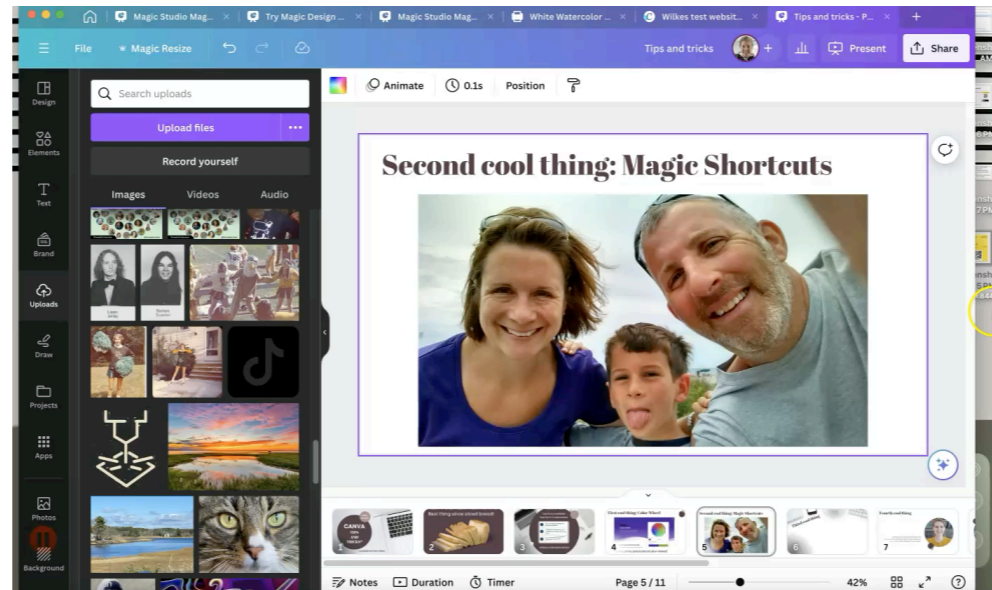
Magic Studio Mag... × Try Magic Design ... × Magic Studio Mag... × White Watercolor ... × Wilkes test websit... × Tips and tricks - P... × +

File Magic Resize Tips and tricks Present Share

Design
Elements
Text
Brand
Uploads
Draw
Projects
Apps
Photos
Background

Search uploads
Upload files
Record yourself
Images Videos Audio

Animate 0.1s Position

Second cool thing: Magic Shortcuts

1 2 3 4 5 6 7

Notes Duration Timer Page 5 / 11 42%